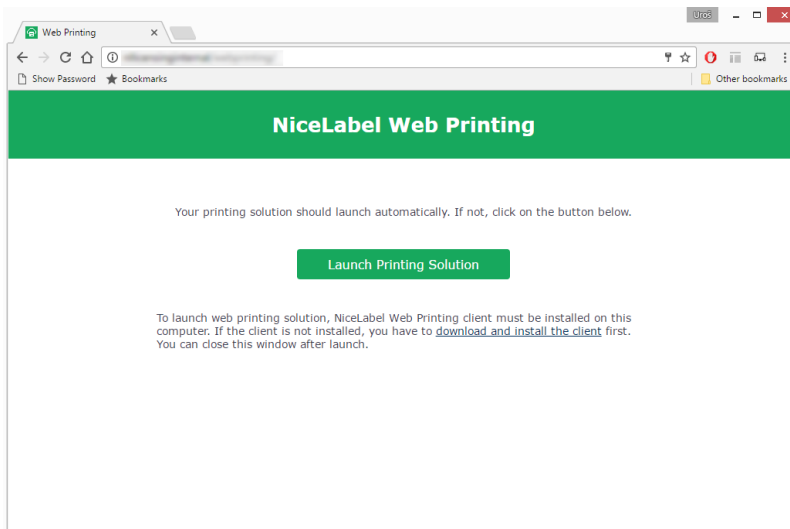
Web Printing ×

Uroš

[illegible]

Show Password   Bookmarks   Other bookmarks

NiceLabel Web Printing

Your printing solution should launch automatically. If not, click on the button below.

Launch Printing Solution

To launch web printing solution, NiceLabel Web Printing client must be installed on this computer. If the client is not installed, you have to download and install the client first. You can close this window after launch.